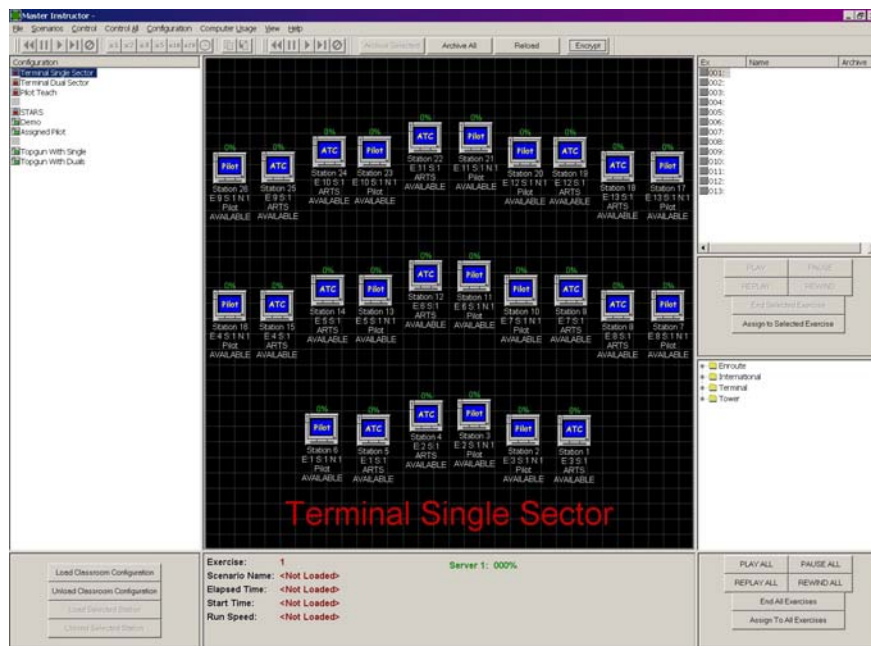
Master Instructor -

File Scenarios Control Control All Configuration Computer Usage View Help

a1 a2 a3 a5 a16 ATP

Archive Selected Archive All Reload Encrypt

Configuration
Terminal Single Sector
Terminal Dual Sector
Pilot Teach
STARS
Demo
Assigned Pilot
Topgun With Single
Topgun With Duals

0% Pilot Station 26 E 9 S 1 N 1 Pilot AVAILABLE
0% ATC Station 25 E 9 S 1 ARTS AVAILABLE
0% ATC Station 24 E 10 S 1 ARTS AVAILABLE
0% Pilot Station 23 E 10 S 1 N 1 Pilot AVAILABLE
0% ATC Station 22 E 11 S 1 ARTS AVAILABLE
0% Pilot Station 21 E 11 S 1 N 1 Pilot AVAILABLE
0% Pilot Station 20 E 12 S 1 N 1 Pilot AVAILABLE
0% ATC Station 19 E 12 S 1 ARTS AVAILABLE
0% ATC Station 18 E 13 S 1 ARTS AVAILABLE
0% Pilot Station 17 E 13 S 1 N 1 Pilot AVAILABLE

0% Pilot Station 16 E 4 S 1 N 1 Pilot AVAILABLE
0% ATC Station 15 E 4 S 1 ARTS AVAILABLE
0% ATC Station 14 E 5 S 1 ARTS AVAILABLE
0% Pilot Station 13 E 5 S 1 N 1 Pilot AVAILABLE
0% ATC Station 12 E 6 S 1 ARTS AVAILABLE
0% Pilot Station 11 E 6 S 1 N 1 Pilot AVAILABLE
0% Pilot Station 10 E 7 S 1 N 1 Pilot AVAILABLE
0% ATC Station 9 E 7 S 1 ARTS AVAILABLE
0% ATC Station 8 E 8 S 1 ARTS AVAILABLE
0% Pilot Station 7 E 8 S 1 N 1 Pilot AVAILABLE

0% Pilot Station 6 E 1 S 1 N 1 Pilot AVAILABLE
0% ATC Station 5 E 1 S 1 ARTS AVAILABLE
0% ATC Station 4 E 2 S 1 ARTS AVAILABLE
0% Pilot Station 3 E 2 S 1 N 1 Pilot AVAILABLE
0% Pilot Station 2 E 3 S 1 N 1 Pilot AVAILABLE
0% ATC Station 1 E 3 S 1 ARTS AVAILABLE

Terminal Single Sector

| Ex. | Name | Archive |
|---|---|---|
| 001: | | |
| 002: | | |
| 003: | | |
| 004: | | |
| 005: | | |
| 006: | | |
| 007: | | |
| 008: | | |
| 009: | | |
| 010: | | |
| 011: | | |
| 012: | | |
| 013: | | |

PLAY PAUSE
REPLAY REWIND
End Selected Exercise
Assign to Selected Exercise

Enroute
International
Terminal
Tower

Load Classroom Configuration
Unload Classroom Configuration
Load Selected Station
Unload Selected Station

Exercise: 1
Scenario Name: <Not Loaded>
Elapsed Time: <Not Loaded>
Start Time: <Not Loaded>
Run Speed: <Not Loaded>

Server 1: 000%

PLAY ALL PAUSE ALL
REPLAY ALL REWIND ALL
End All Exercises
Assign To All Exercises